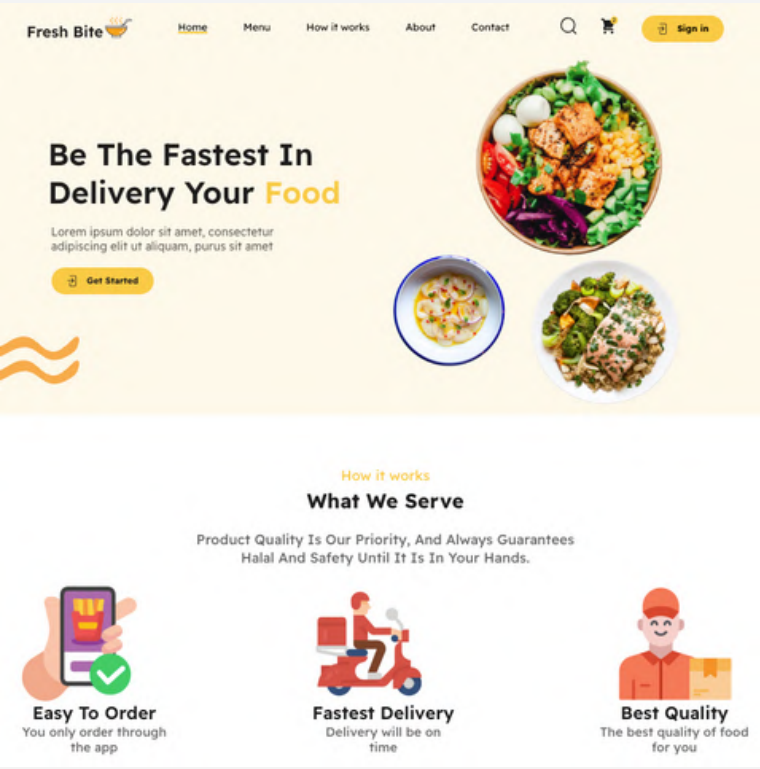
Fresh Bite

Home Menu How it works About Contact

Sign in

Be The Fastest In Delivery Your Food

Lorem ipsum dolor sit amet, consectetur adipiscing elit ut aliquam, purus sit amet

Get Started

How it works

What We Serve

Product Quality Is Our Priority, And Always Guarantees Halal And Safety Until It Is In Your Hands.

Easy To Order
You only order through the app

Fastest Delivery
Delivery will be on time

Best Quality
The best quality of food for you